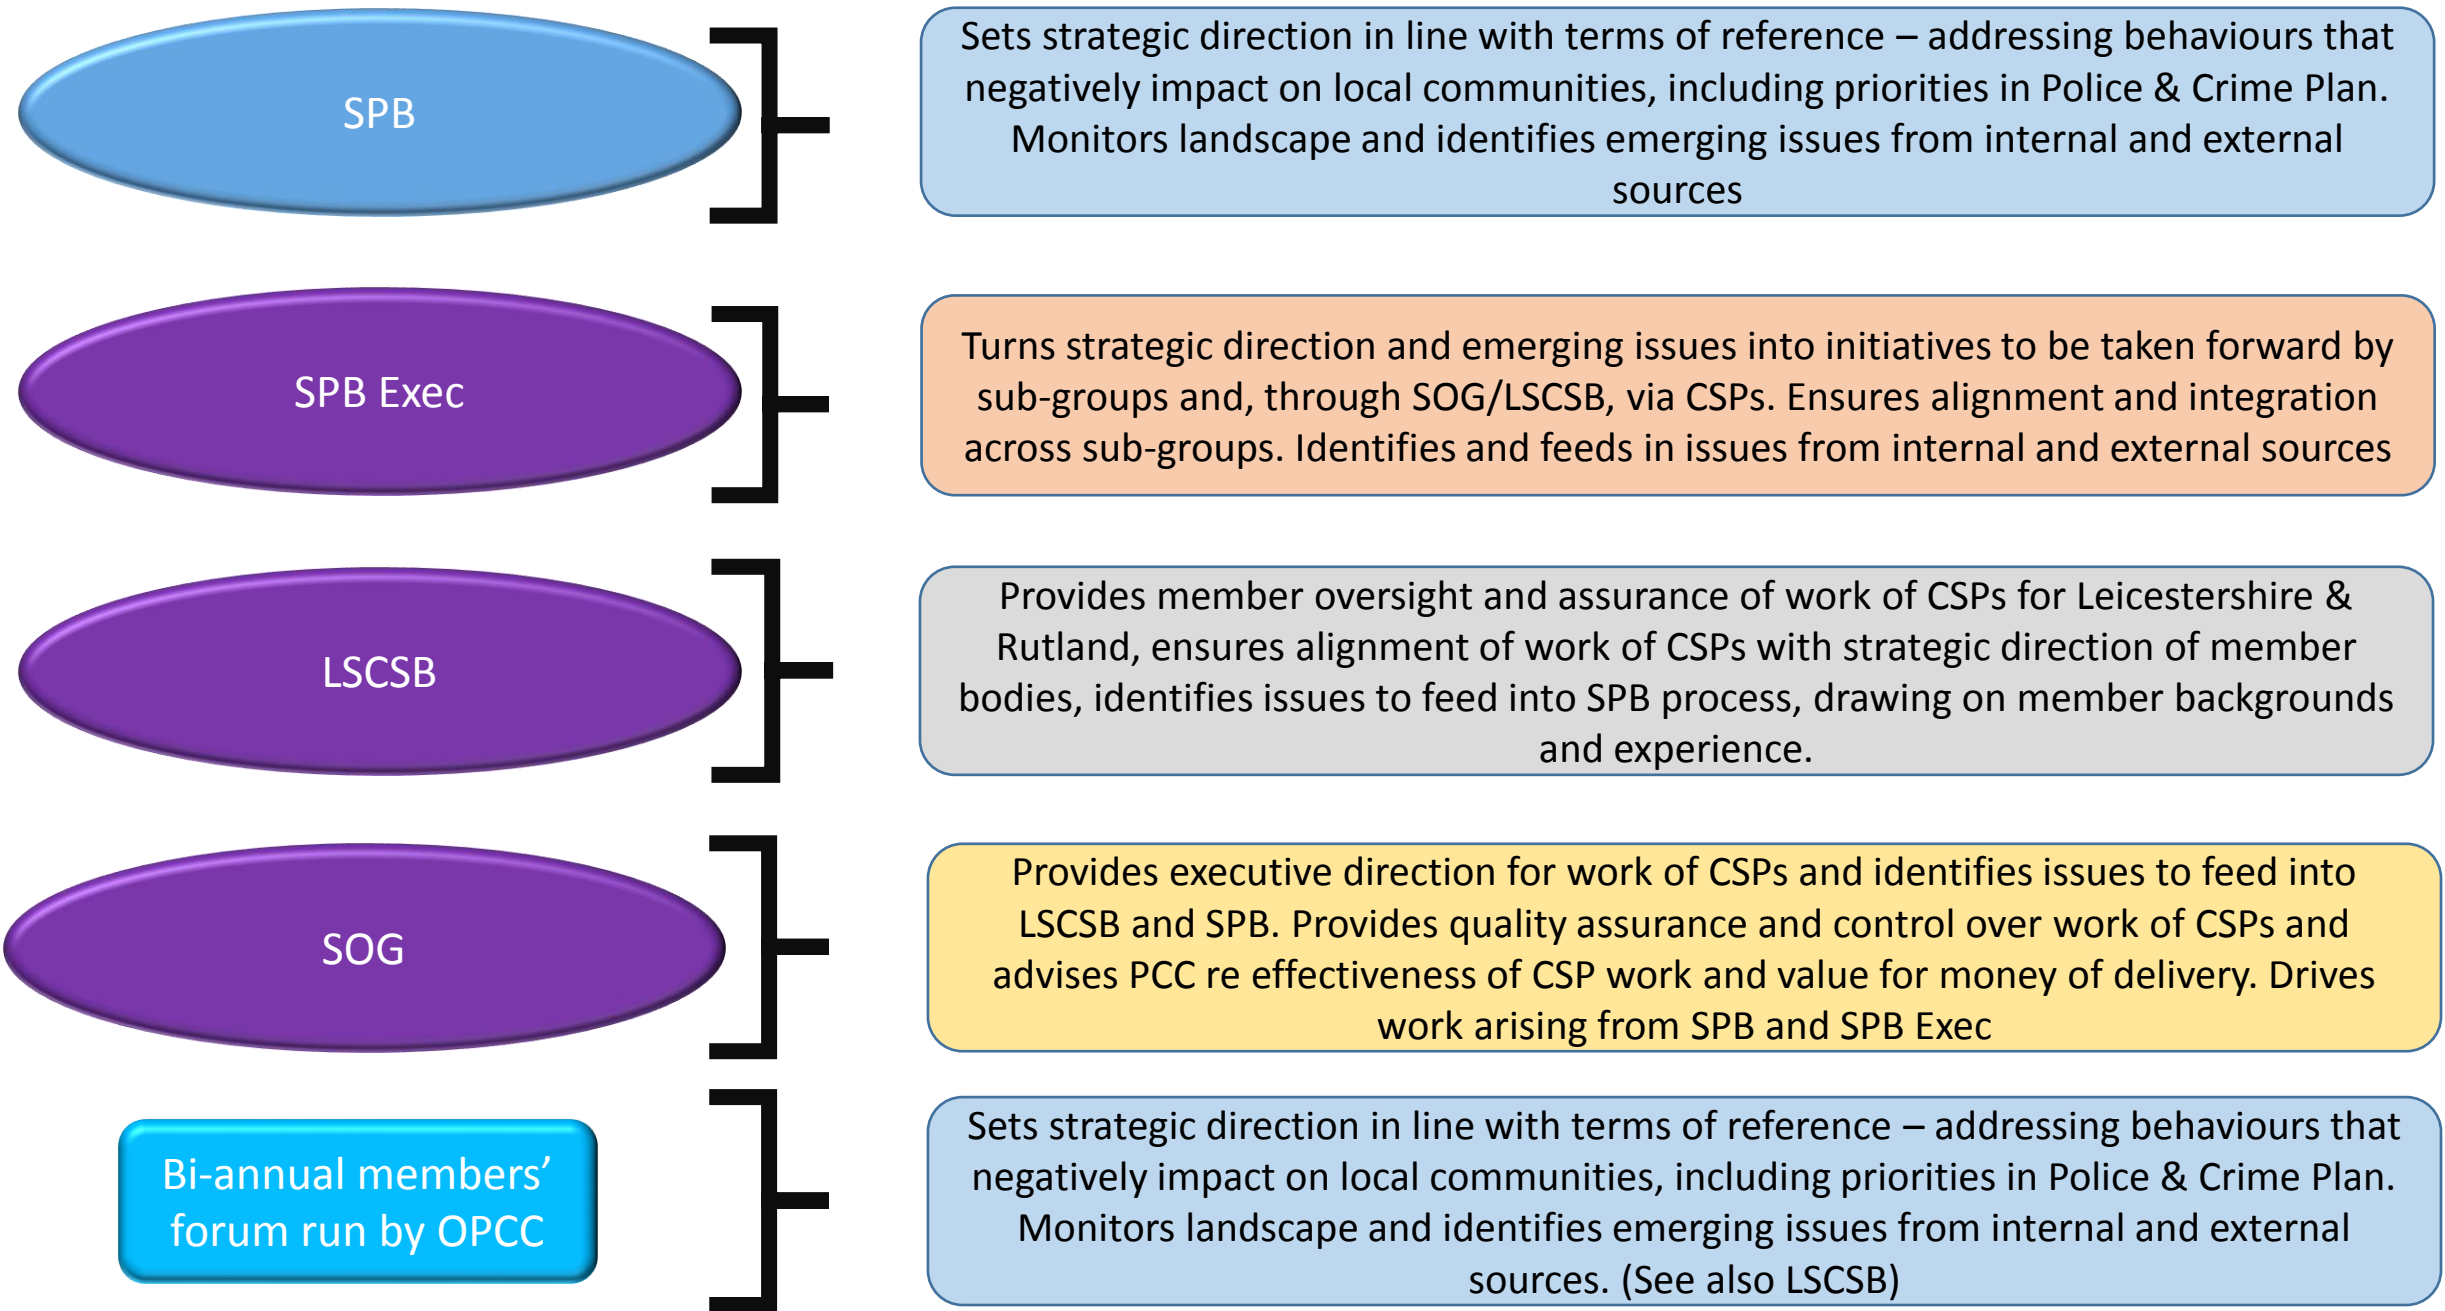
SPB

Sets strategic direction in line with terms of reference – addressing behaviours that negatively impact on local communities, including priorities in Police & Crime Plan. Monitors landscape and identifies emerging issues from internal and external sources

SPB Exec

Turns strategic direction and emerging issues into initiatives to be taken forward by sub-groups and, through SOG/LSCSB, via CSPs. Ensures alignment and integration across sub-groups. Identifies and feeds in issues from internal and external sources

LSCSB

Provides member oversight and assurance of work of CSPs for Leicestershire & Rutland, ensures alignment of work of CSPs with strategic direction of member bodies, identifies issues to feed into SPB process, drawing on member backgrounds and experience.

SOG

Provides executive direction for work of CSPs and identifies issues to feed into LSCSB and SPB. Provides quality assurance and control over work of CSPs and advises PCC re effectiveness of CSP work and value for money of delivery. Drives work arising from SPB and SPB Exec

Bi-annual members' forum run by OPCC

Sets strategic direction in line with terms of reference – addressing behaviours that negatively impact on local communities, including priorities in Police & Crime Plan. Monitors landscape and identifies emerging issues from internal and external sources. (See also LSCSB)